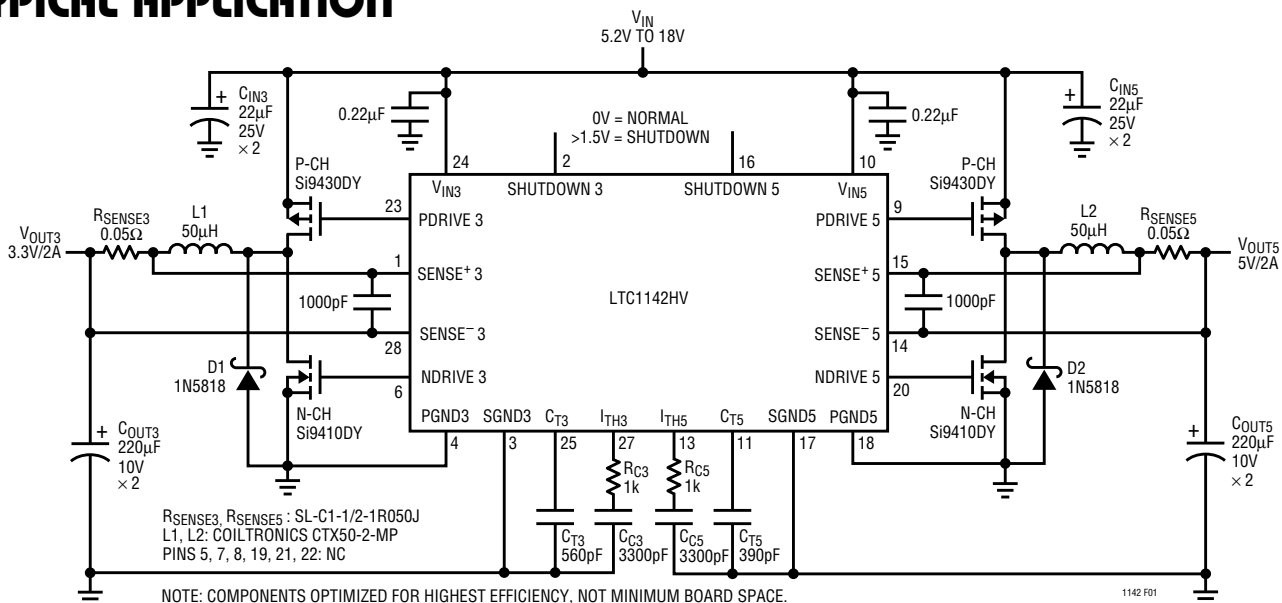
YPICAL APPLICATION

$V_{IN}$
5.2V TO 18V

$C_{IN3}$
22μF
25V
×2

0.22μF

0V = NORMAL
>1.5V = SHUTDOWN

0.22μF

$C_{IN5}$
22μF
25V
×2

P-CH
Si9430DY

24

2

16

10

P-CH
Si9430DY

$V_{IN3}$

SHUTDOWN 3

SHUTDOWN 5

$V_{IN5}$

$V_{OUT3}$
3.3V/2A

$R_{SENSE3}$
0.05Ω

L1
50μH

23

PDRIVE 3

PDRIVE 5

9

L2
50μH

$R_{SENSE5}$
0.05Ω

$V_{OUT5}$
5V/2A

1

$SENSE^+$ 3

$SENSE^+$ 5

15

1000pF

LTC1142HV

1000pF

$SENSE^-$ 3

$SENSE^-$ 5

28

14

D1
1N5818

NDRIVE 3

NDRIVE 5

D2
1N5818

6

20

N-CH
Si9410DY

PGND3

SGND3

$C_{T3}$

$I_{TH3}$

$I_{TH5}$

$C_{T5}$

SGND5

PGND5

N-CH
Si9410DY

$C_{OUT3}$
220μF
10V
×2

4

3

25

27

13

11

17

18

$C_{OUT5}$
220μF
10V
×2

$R_{C3}$
1k

$R_{C5}$
1k

$R_{SENSE3}$, $R_{SENSE5}$ : SL-C1-1/2-1R050J
L1, L2: COILTRONICS CTX50-2-MP
PINS 5, 7, 8, 19, 21, 22: NC

$C_{T3}$
560pF

$C_{C3}$
3300pF

$C_{C5}$
3300pF

$C_{T5}$
390pF

NOTE: COMPONENTS OPTIMIZED FOR HIGHEST EFFICIENCY, NOT MINIMUM BOARD SPACE.

1142 F01